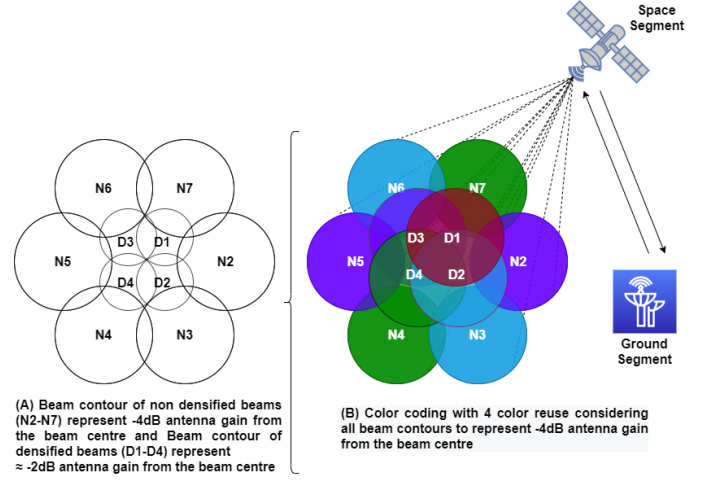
Space Segment

N6
N7
D3
D1
N5
N2
D4
D2
N4
N3

N6
N7
D3
D1
N5
N2
D4
D2
N4
N3

Ground Segment

(A) Beam contour of non densified beams (N2-N7) represent -4dB antenna gain from the beam centre and Beam contour of densified beams (D1-D4) represent ≈ -2dB antenna gain from the beam centre

(B) Color coding with 4 color reuse considering all beam contours to represent -4dB antenna gain from the beam centre